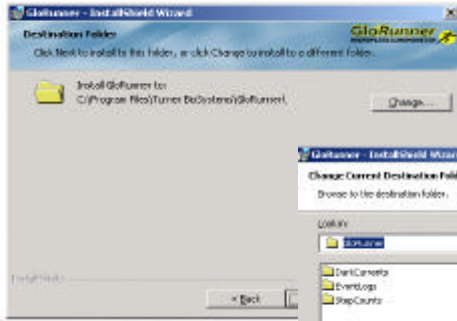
GloRunner - InstallShield Wizard
×
Destination Folder
Click Next to install to this folder, or click Change to install to a different folder.
GloRunner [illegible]
Install GloRunner to:
C:\Program Files\Turner BioSystems\GloRunner\
Change...
InstallShield
< Back
GloRunner - InstallShield Wizard
Change Current Destination Folder
Browse to the destination folder.
Look in:
GloRunner
DarkCurrents
EventLogs
StepCounts